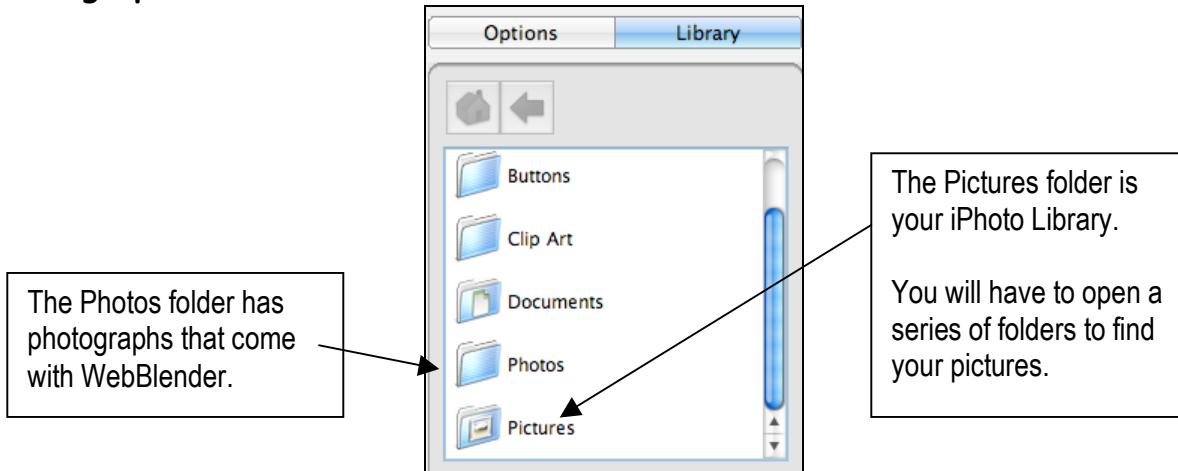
Options
Library

Buttons
Clip Art
Documents
Photos
Pictures

The Photos folder has photographs that come with WebBlender.

The Pictures folder is your iPhoto Library.

You will have to open a series of folders to find your pictures.